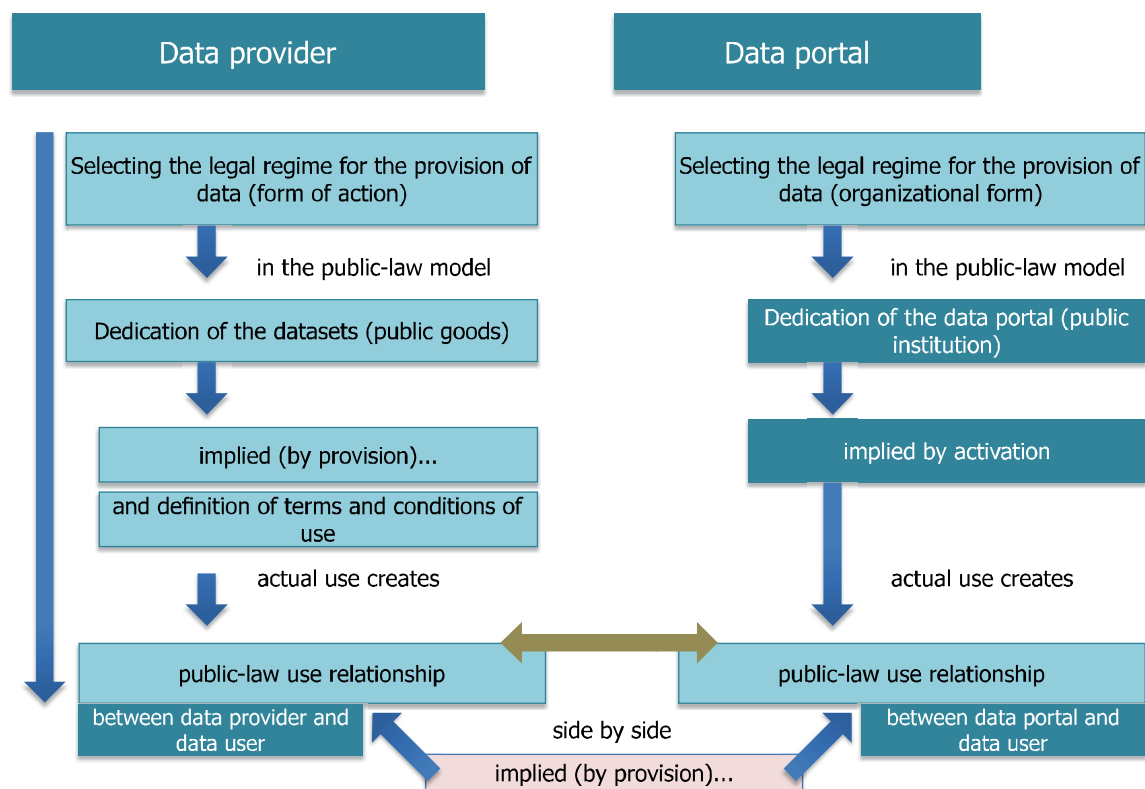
Data provider

Data portal

Selecting the legal regime for the provision of data (form of action)

in the public-law model

Dedication of the datasets (public goods)

implied (by provision)...

and definition of terms and conditions of use

actual use creates

public-law use relationship

between data provider and data user

Selecting the legal regime for the provision of data (organizational form)

in the public-law model

Dedication of the data portal (public institution)

implied by activation

actual use creates

public-law use relationship

between data portal and data user

side by side

implied (by provision)...